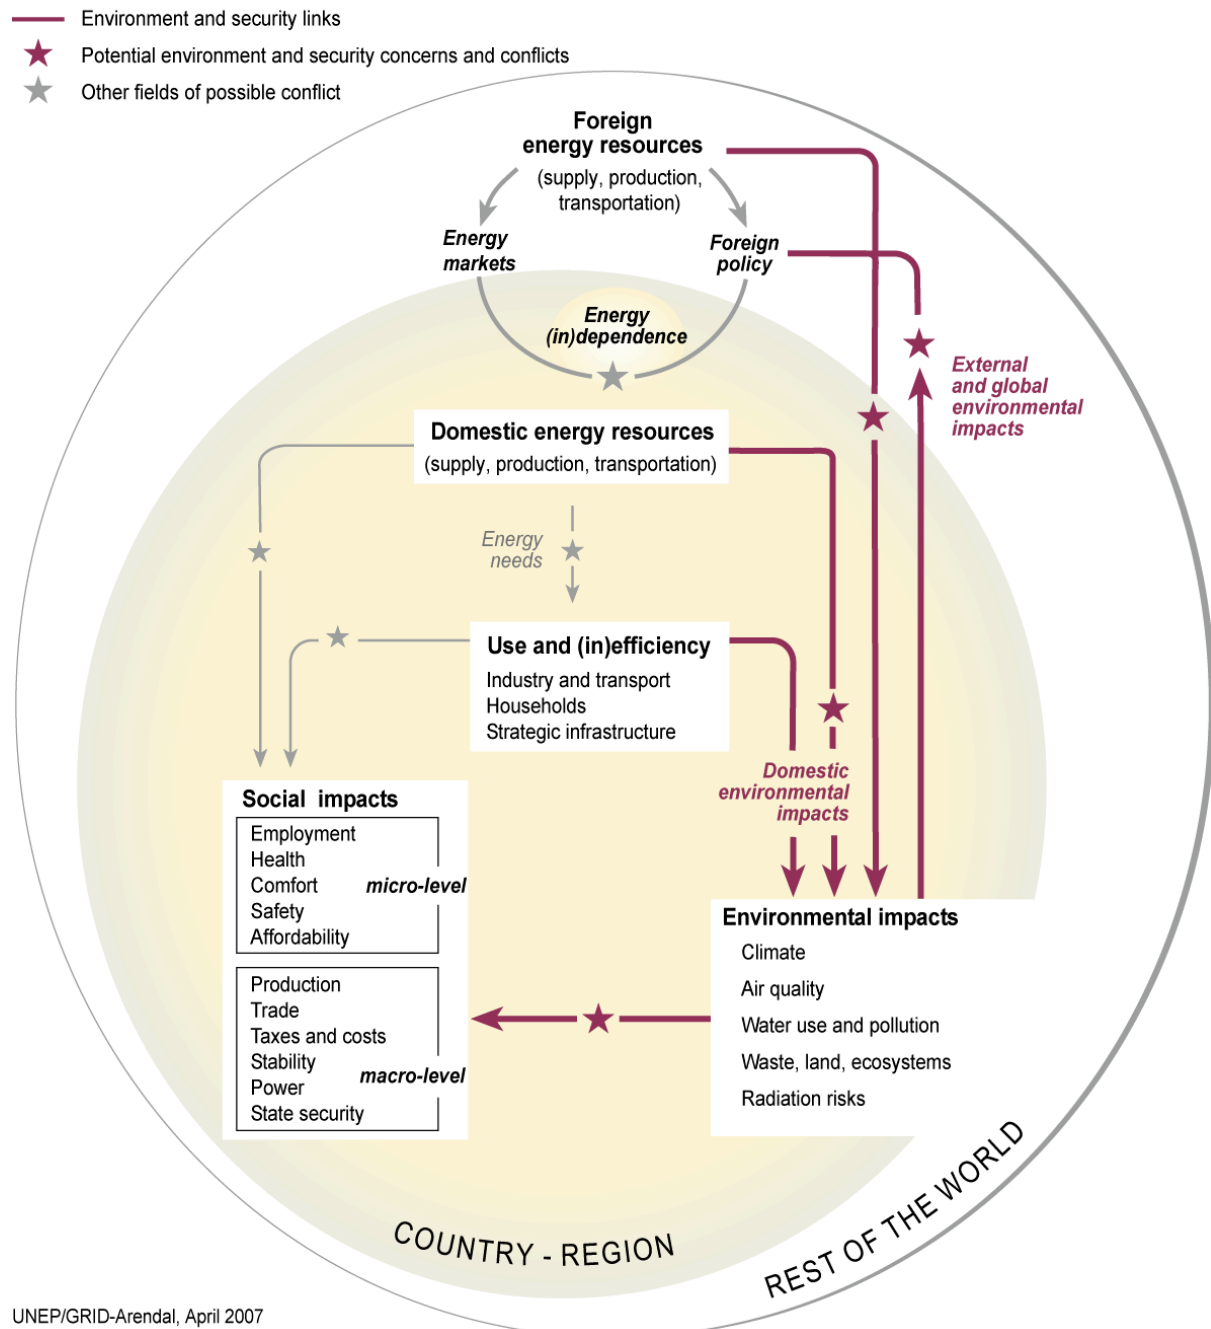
Environment and security links
Potential environment and security concerns and conflicts
Other fields of possible conflict

Foreign energy resources
(supply, production, transportation)

Energy markets

Foreign policy

Energy (in)dependence

External and global environmental impacts

Domestic energy resources
(supply, production, transportation)

Energy needs

Use and (in)efficiency
Industry and transport
Households
Strategic infrastructure

Social impacts
Employment
Health
Comfort
Safety
Affordability
micro-level

Production
Trade
Taxes and costs
Stability
Power
State security
macro-level

Domestic environmental impacts

Environmental impacts
Climate
Air quality
Water use and pollution
Waste, land, ecosystems
Radiation risks

COUNTRY - REGION

REST OF THE WORLD

UNEP/GRID-Arendal, April 2007